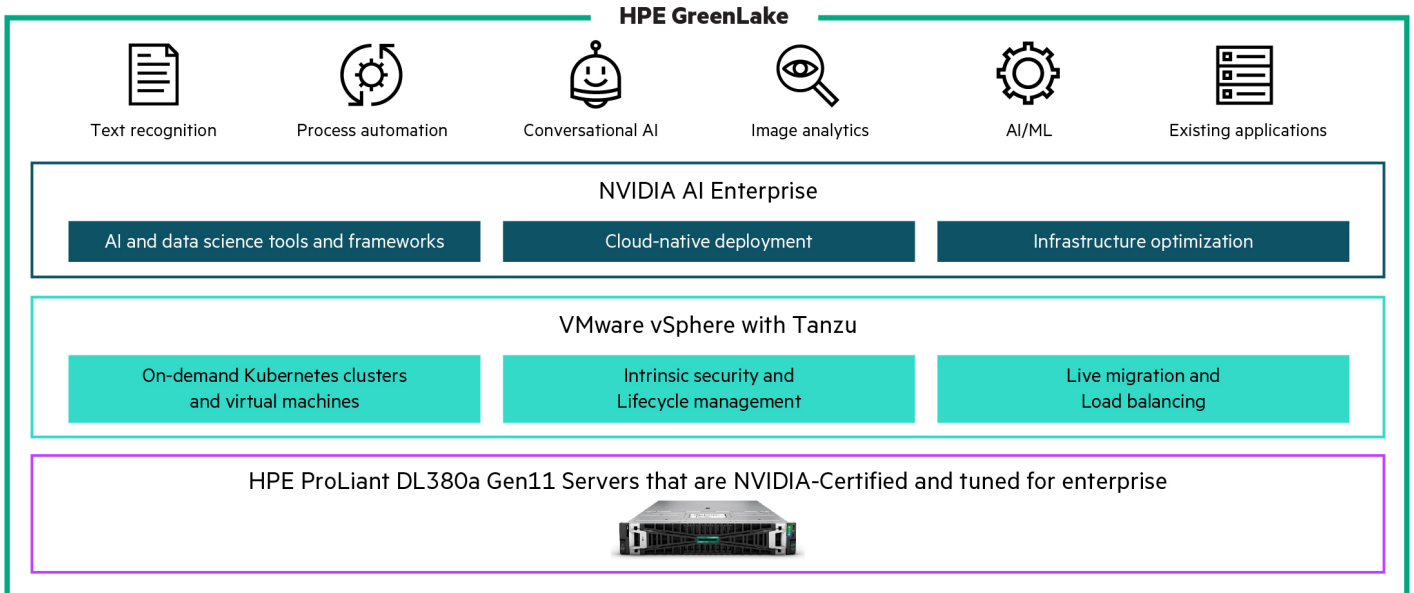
HPE GreenLake

Text recognition

Process automation

Conversational AI

Image analytics

AI/ML

Existing applications

NVIDIA AI Enterprise

AI and data science tools and frameworks

Cloud-native deployment

Infrastructure optimization

VMware vSphere with Tanzu

On-demand Kubernetes clusters and virtual machines

Intrinsic security and Lifecycle management

Live migration and Load balancing

HPE ProLiant DL380a Gen11 Servers that are NVIDIA-Certified and tuned for enterprise